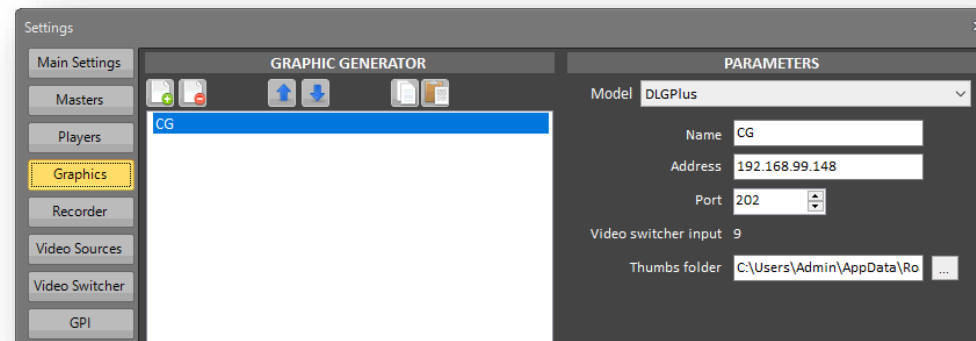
Settings

Main Settings
Masters
Players
Graphics
Recorder
Video Sources
Video Switcher
GPI

GRAPHIC GENERATOR

CG

PARAMETERS

Model DLGPlus

Name CG
Address 192.168.99.148
Port 202
Video switcher input 9
Thumbs folder C:\Users\Admin\AppData\Ro ...